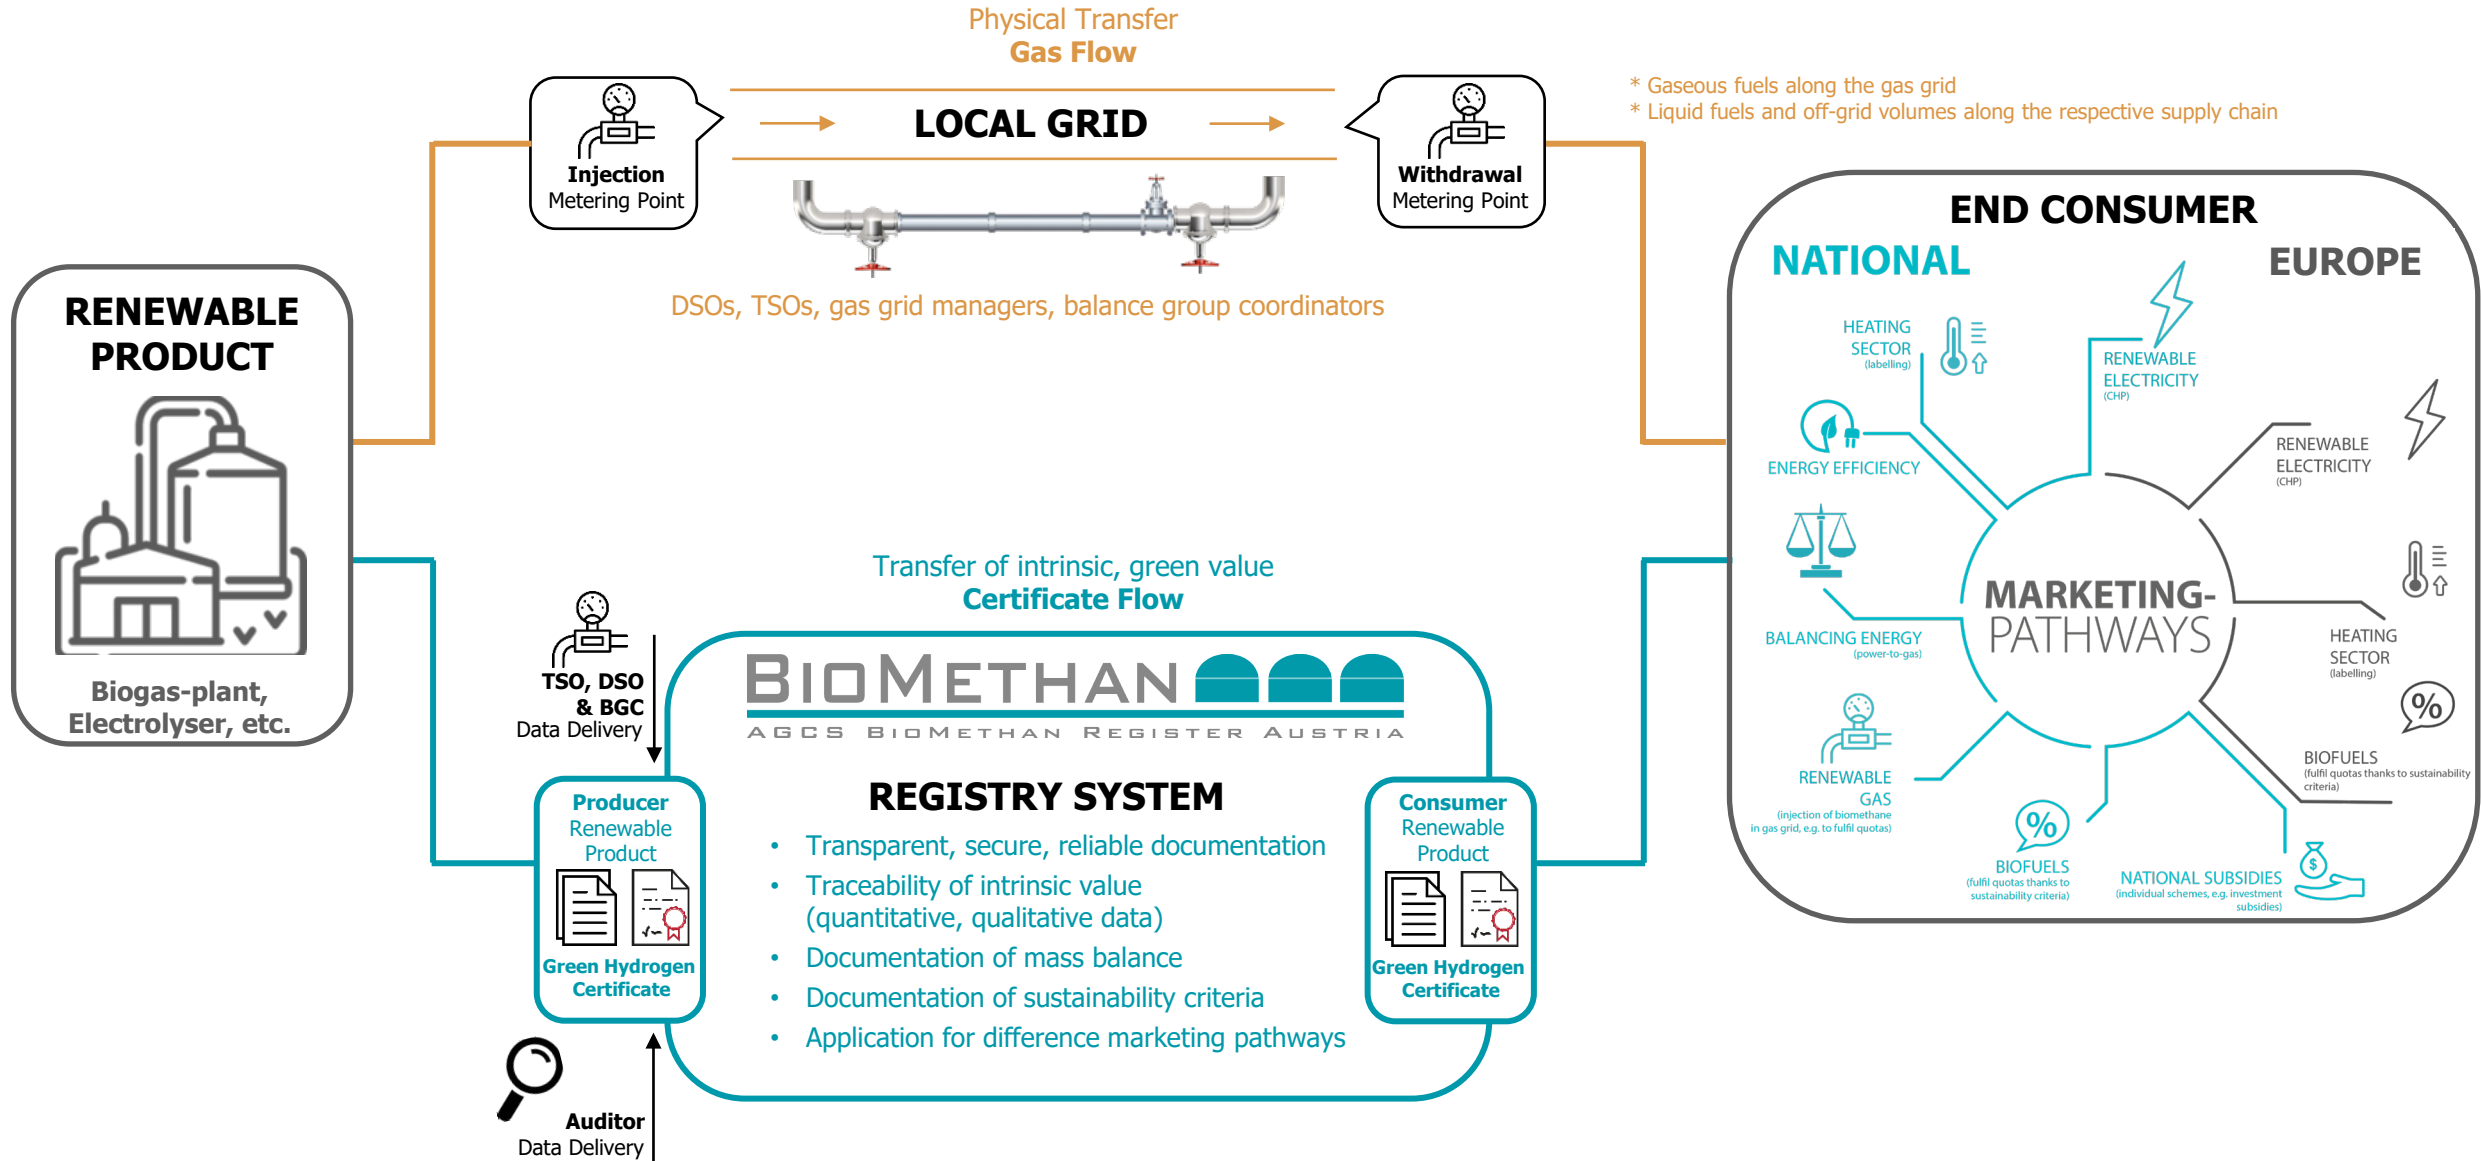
Physical Transfer
Gas Flow

Injection
Metering Point

LOCAL GRID

Withdrawal
Metering Point

* Gaseous fuels along the gas grid
* Liquid fuels and off-grid volumes along the respective supply chain

DSOs, TSOs, gas grid managers, balance group coordinators

RENEWABLE PRODUCT

Biogas-plant, Electrolyser, etc.

END CONSUMER

NATIONAL

EUROPE

HEATING SECTOR (labelling)

RENEWABLE ELECTRICITY (CHP)

ENERGY EFFICIENCY

RENEWABLE ELECTRICITY (CHP)

BALANCING ENERGY (power-to-gas)

MARKETING-PATHWAYS

HEATING SECTOR (labelling)

RENEWABLE GAS (injection of biomethane in gas grid, e.g. to fulfil quotas)

BIOFUELS (fulfil quotas thanks to sustainability criteria)

BIOFUELS (fulfil quotas thanks to sustainability criteria)

NATIONAL SUBSIDIES (individual schemes, e.g. investment subsidies)

Transfer of intrinsic, green value
Certificate Flow

TSO, DSO & BGC
Data Delivery

BIOMETHAN
AGCS BIOMETHAN REGISTER AUSTRIA

Producer
Renewable Product

Green Hydrogen Certificate

REGISTRY SYSTEM

• Transparent, secure, reliable documentation
• Traceability of intrinsic value (quantitative, qualitative data)
• Documentation of mass balance
• Documentation of sustainability criteria
• Application for difference marketing pathways

Consumer
Renewable Product

Green Hydrogen Certificate

Auditor
Data Delivery